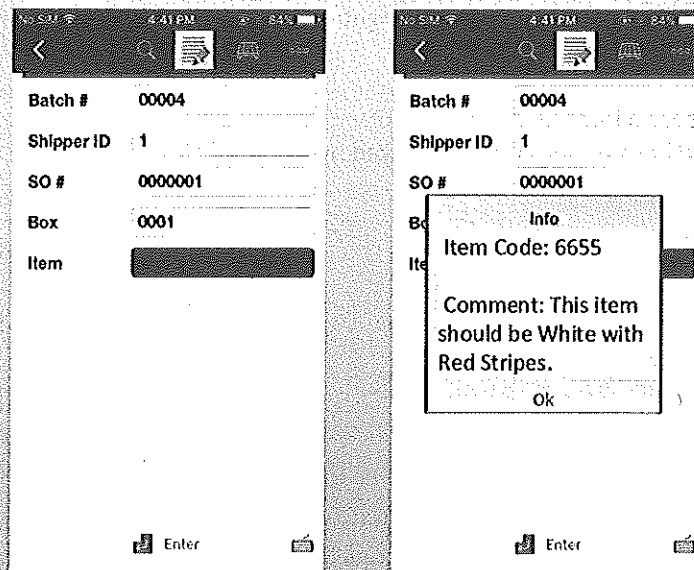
No SIM 4:41 PM 84%

Batch # 00004

Shipper ID 1

SO # 0000001

Box 0001

Item

Enter

No SIM 4:41 PM 84%

Batch # 00004

Shipper ID 1

SO # 0000001

Bo

Ite

Info

Item Code: 6655

Comment: This item should be White with Red Stripes.

Ok

Enter